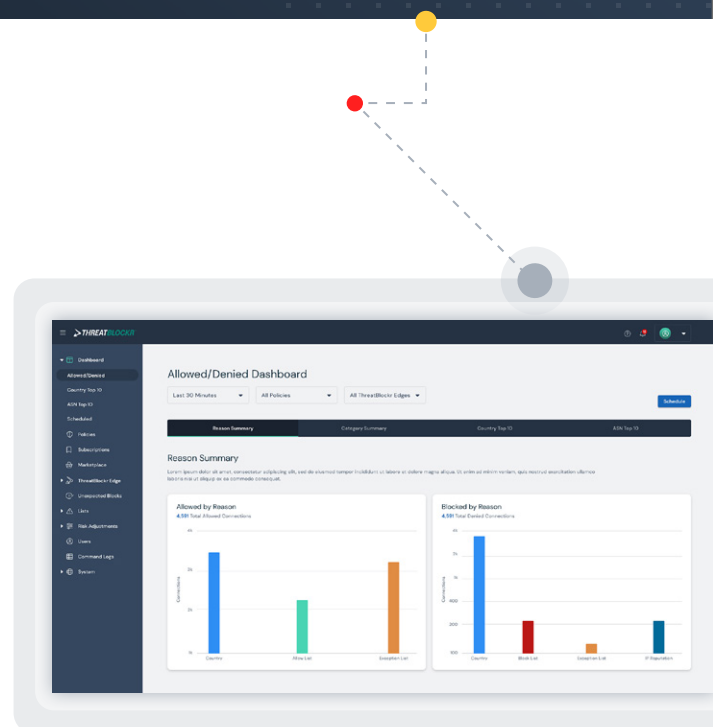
THREATBLOCKR

Dashboard
Allowed/Denied
Country Top 10
ASN Top 10
Scheduled
Policies
Subscriptions
Marketplace
ThreatBlockr Edge
Unexpected Blocks
Lists
Risk Adjustments
Users
Command Logs
System

Allowed/Denied Dashboard

Last 30 Minutes
All Policies
All ThreatBlockr Edges
Schedule

Reason Summary
Category Summary
Country Top 10
ASN Top 10

Reason Summary

Lorem ipsum dolor sit amet, consectetur adipiscing elit, sed do eiusmod tempor incididunt ut labore et dolore magna aliqua. Ut enim ad minim veniam, quis nostrud exercitation ullamco laboris nisi ut aliquip ex ea commodo consequat.

Allowed by Reason
4.5M Total Allowed Connections
Connections
4k
3k
2k
1k
Country
Allow List
Exception List

Blocked by Reason
4.5M Total Denied Connections
Connections
8k
7k
5k
4000
2000
1000
Country
Block List
Exception List
IP Reputation